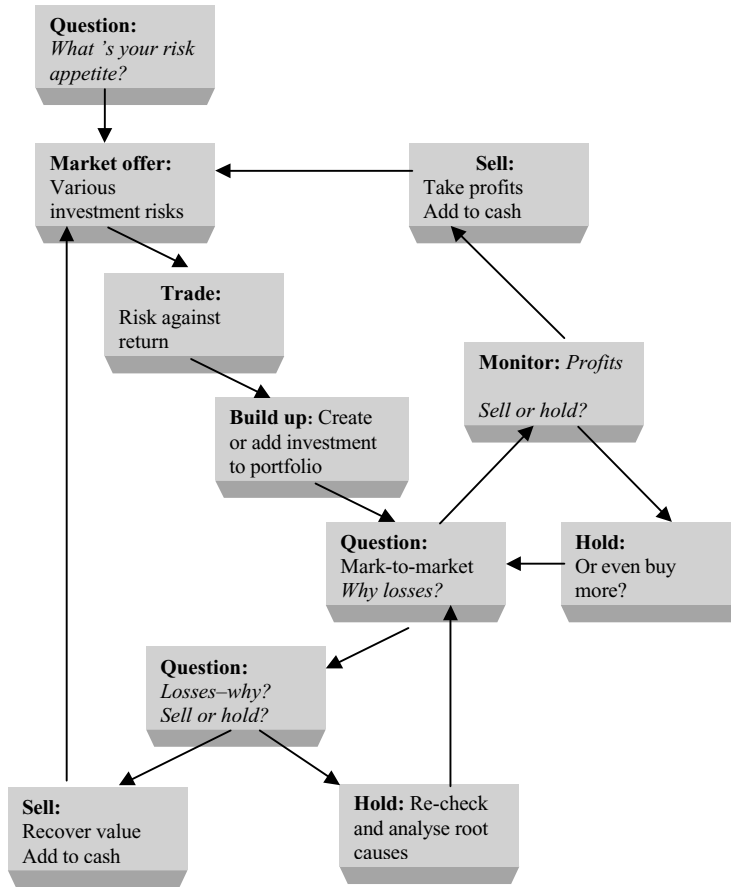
**Question:** *What 's your risk appetite?*

**Market offer:** Various investment risks

**Sell:** Take profits Add to cash

**Trade:** Risk against return

**Monitor:** *Profits*

*Sell or hold?*

**Build up:** Create or add investment to portfolio

**Question:** Mark-to-market *Why losses?*

**Hold:** Or even buy more?

**Question:** *Losses–why? Sell or hold?*

**Sell:** Recover value Add to cash

**Hold:** Re-check and analyse root causes